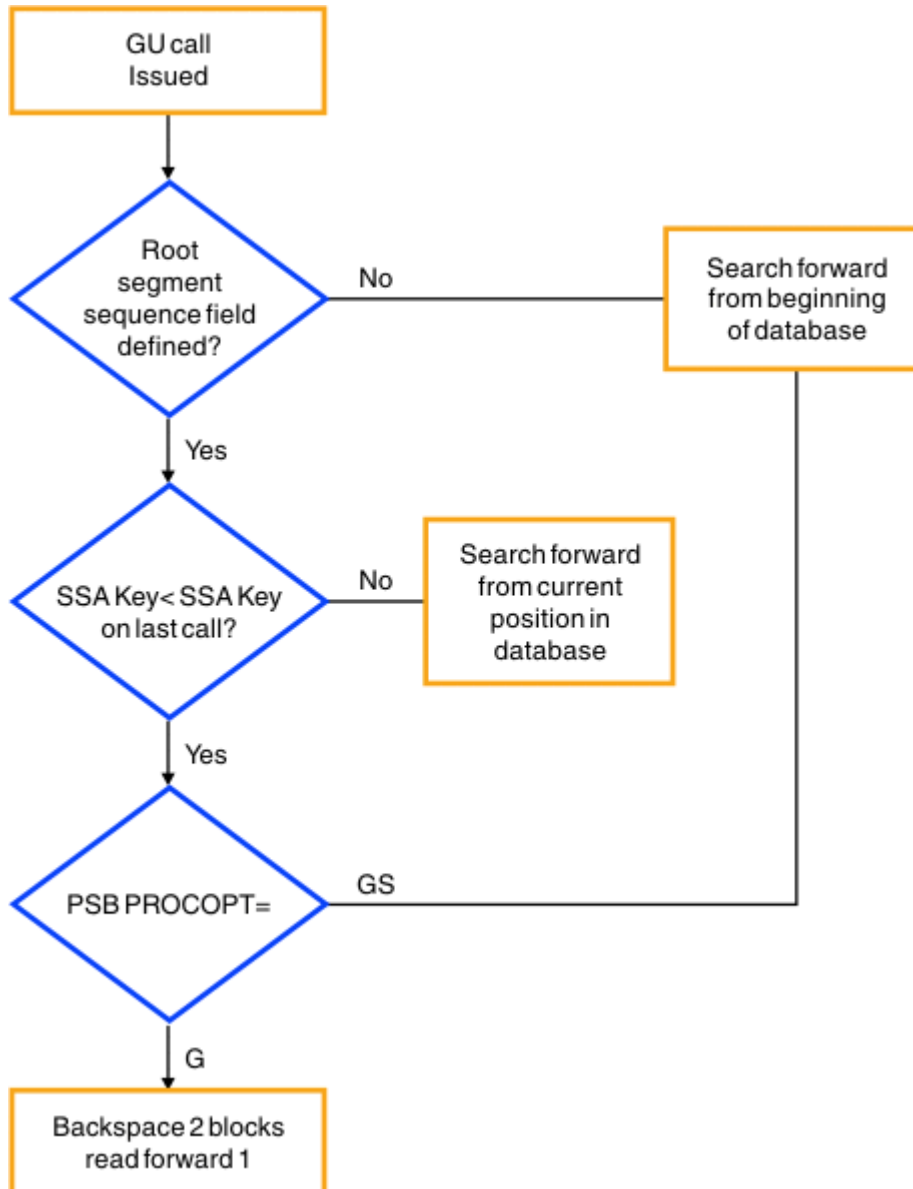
GU call
Issued

Root segment sequence field defined?

No

Search forward from beginning of database

Yes

SSA Key< SSA Key on last call?

No

Search forward from current position in database

Yes

PSB PROCOPT=

GS

G

Backspace 2 blocks read forward 1